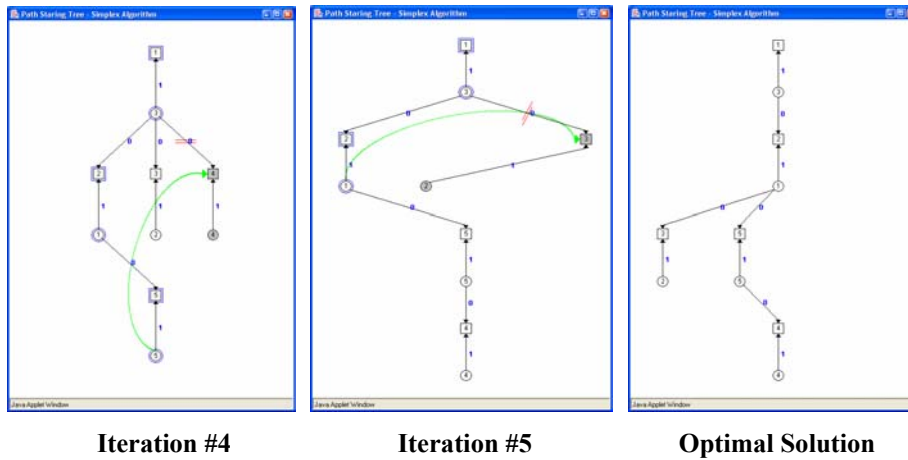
Path Staring Tree - Simplex Algorithm

1
1
3
0
0
0
2
3
4
1
1
1
1
2
4
0
5
1
5

Java Applet Window

Path Staring Tree - Simplex Algorithm

1
1
3
0
0
2
3
1
1
2
1
0
5
1
5
0
4
1
4

Java Applet Window

Path Staring Tree - Simplex Algorithm

1
1
3
0
2
1
1
0
0
2
5
1
1
2
5
0
4
1
4

Java Applet Window

Iteration #4

Iteration #5

Optimal Solution